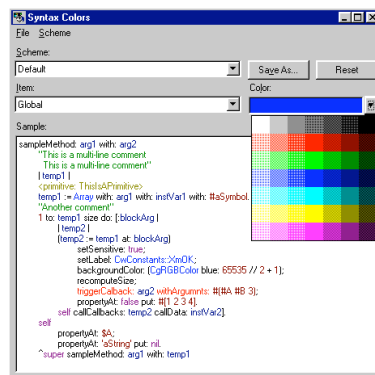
Syntax Colors

File Scheme

Scheme:

Default

Save As...

Reset

Item:

Color:

Global

Sample:

sampleMethod: arg1 with: arg2
"This is a multi-line comment
This is a multi-line comment"
| temp1 |
<primitive: ThisIsAPrimitive>
temp1 := Array with: arg1 with: instVar1 with: #aSymbol.
"Another comment"
1 to: temp1 size do: [:blockArg |
| temp2 |
(temp2 := temp1 at: blockArg)
setSensitive: true;
setLabel: CwConstants::XmOK;
backgroundColor: (CgRGBColor blue: 65535 // 2 + 1);
recomputeSize;
triggerCallback: arg2 withArgumnts: #(#A #B 3);
propertyAt: false put: #[1 2 3 4].
self callCallbacks: temp2 callData: instVar2].
self
propertyAt: $A;
propertyAt: 'aString' put: nil.
^super sampleMethod: arg1 with: temp1